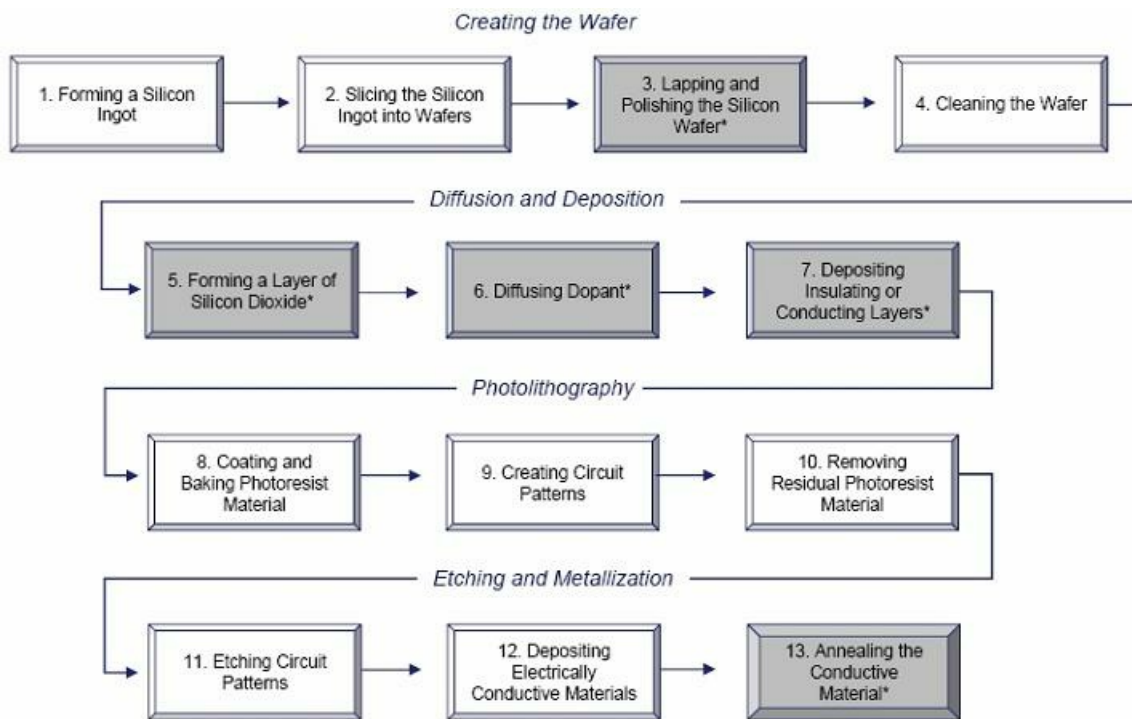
Creating the Wafer

1. Forming a Silicon Ingot

2. Slicing the Silicon Ingot into Wafers

3. Lapping and Polishing the Silicon Wafer*

4. Cleaning the Wafer

Diffusion and Deposition

5. Forming a Layer of Silicon Dioxide*

6. Diffusing Dopant*

7. Depositing Insulating or Conducting Layers*

Photolithography

8. Coating and Baking Photoresist Material

9. Creating Circuit Patterns

10. Removing Residual Photoresist Material

Etching and Metallization

11. Etching Circuit Patterns

12. Depositing Electrically Conductive Materials

13. Annealing the Conductive Material*